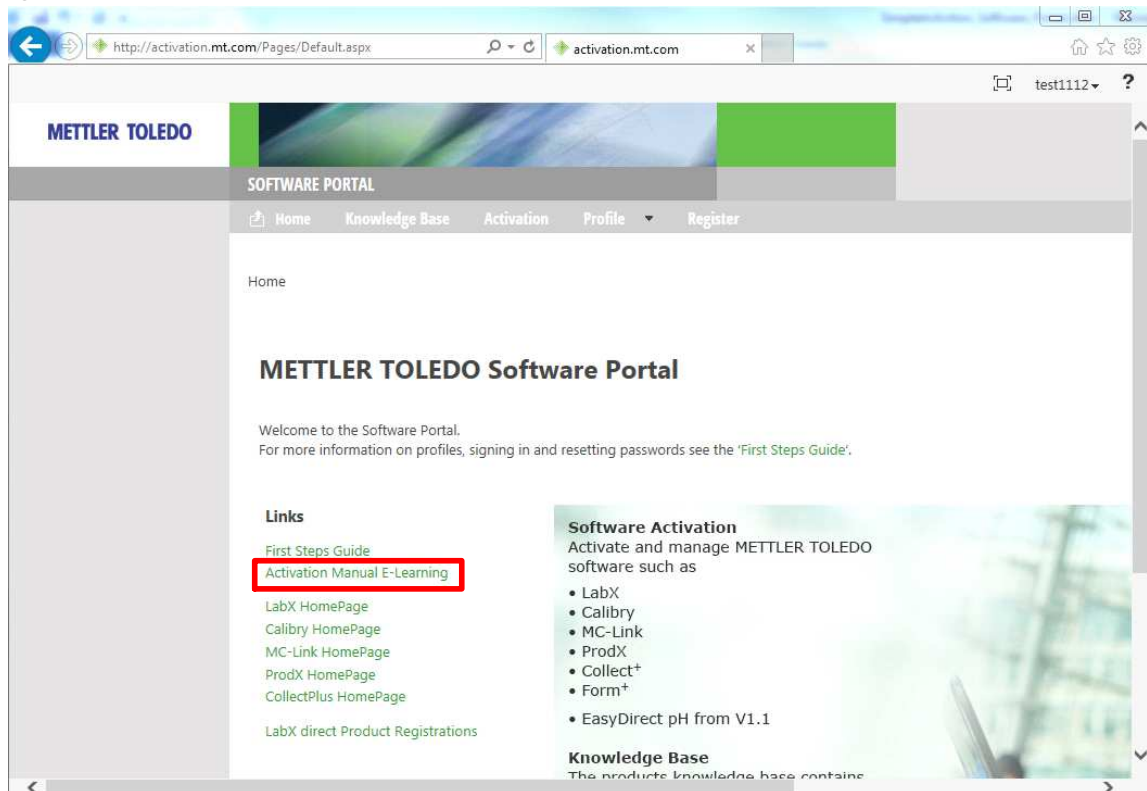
http://activation.mt.com/Pages/Default.aspx

activation.mt.com

test1112 ?

METTLER TOLEDO

SOFTWARE PORTAL

Home Knowledge Base Activation Profile Register

Home

METTLER TOLEDO Software Portal

Welcome to the Software Portal.
For more information on profiles, signing in and resetting passwords see the 'First Steps Guide'.

Links

First Steps Guide
Activation Manual E-Learning

LabX HomePage
Calibry HomePage
MC-Link HomePage
ProdX HomePage
CollectPlus HomePage

LabX direct Product Registrations

Software Activation
Activate and manage METTLER TOLEDO software such as

• LabX
• Calibry
• MC-Link
• ProdX
• Collect$^+$
• Form$^+$

• EasyDirect pH from V1.1

Knowledge Base
The products knowledge base contains